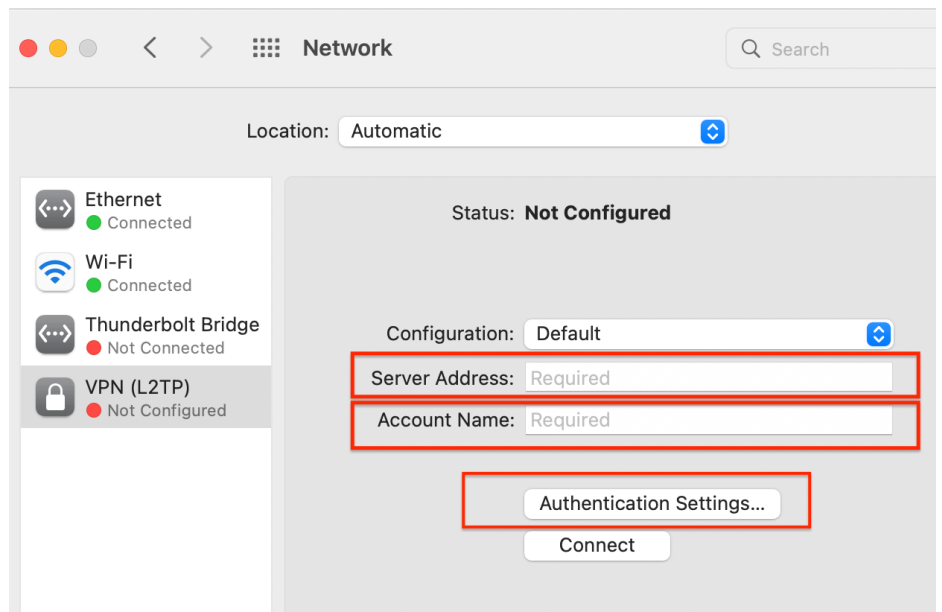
Network

Search

Location: Automatic

Ethernet
Connected

Wi-Fi
Connected

Thunderbolt Bridge
Not Connected

VPN (L2TP)
Not Configured

Status: Not Configured

Configuration: Default

Server Address: Required

Account Name: Required

Authentication Settings...

Connect